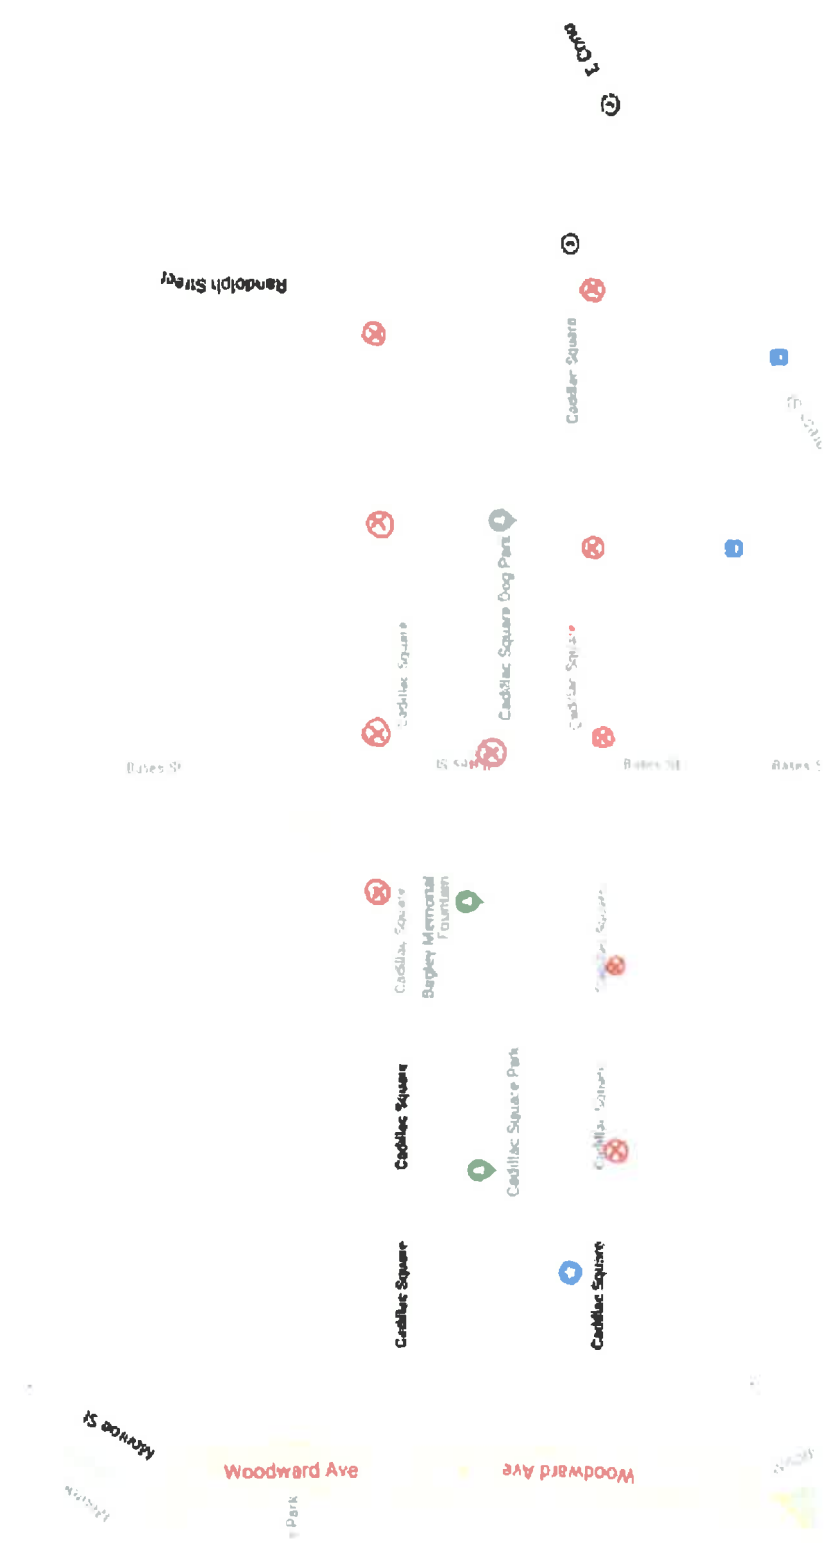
Randolph Street

Cadillac Square

Cadillac Square Dog Park

Cadillac Square

Cadillac Square

Bates St

Bates St

Bates St

Bates S

Cadillac Square

Bagley Memorial Fountain

Cadillac Square

Cadillac Square

Cadillac Square Park

Cadillac Square

Cadillac Square

Cadillac Square

Woodward Ave

Woodward Ave

Monroe St

Park